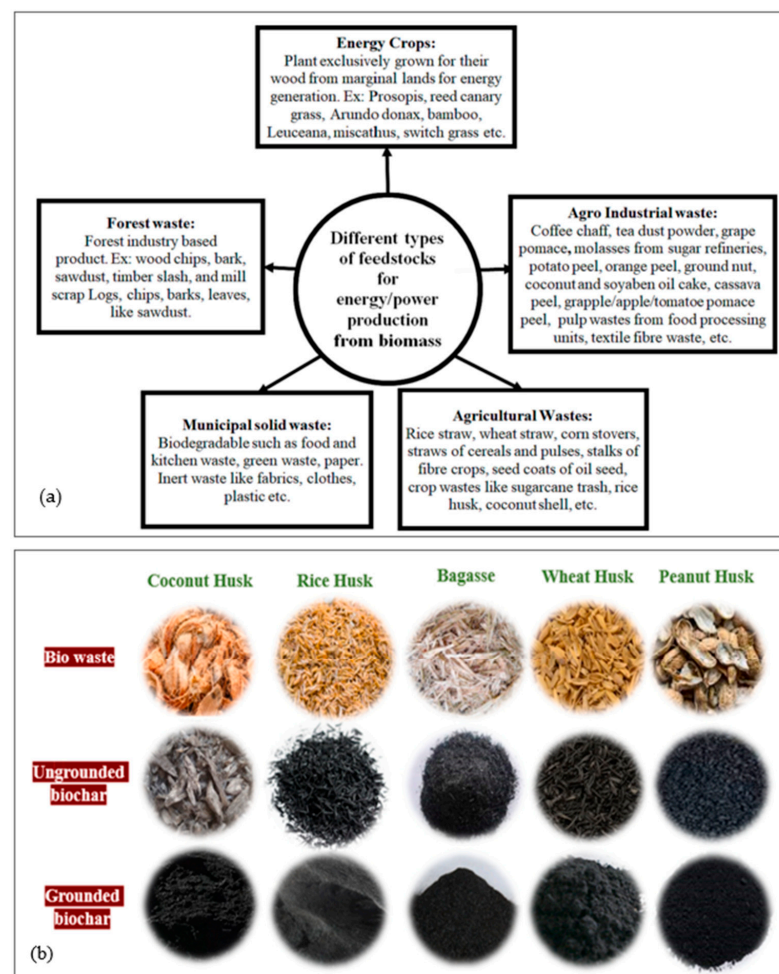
Energy Crops:
Plant exclusively grown for their wood from marginal lands for energy generation. Ex: Prosopis, reed canary grass, Arundo donax, bamboo, Leuceana, miscathus, switch grass etc.

Forest waste:
Forest industry based product. Ex: wood chips, bark, sawdust, timber slash, and mill scrap Logs, chips, barks, leaves, like sawdust.

Different types of feedstocks for energy/power production from biomass

Agro Industrial waste:
Coffee chaff, tea dust powder, grape pomace, molasses from sugar refineries, potato peel, orange peel, ground nut, coconut and soyaben oil cake, cassava peel, grapple/apple/tomatoe pomace peel, pulp wastes from food processing units, textile fibre waste, etc.

Municipal solid waste:
Biodegradable such as food and kitchen waste, green waste, paper. Inert waste like fabrics, clothes, plastic etc.

Agricultural Wastes:
Rice straw, wheat straw, corn stovers, straws of cereals and pulses, stalks of fibre crops, seed coats of oil seed, crop wastes like sugarcane trash, rice husk, coconut shell, etc.

(a)

Coconut Husk Rice Husk Bagasse Wheat Husk Peanut Husk

Bio waste

Ungrounded biochar

Grounded biochar

(b)